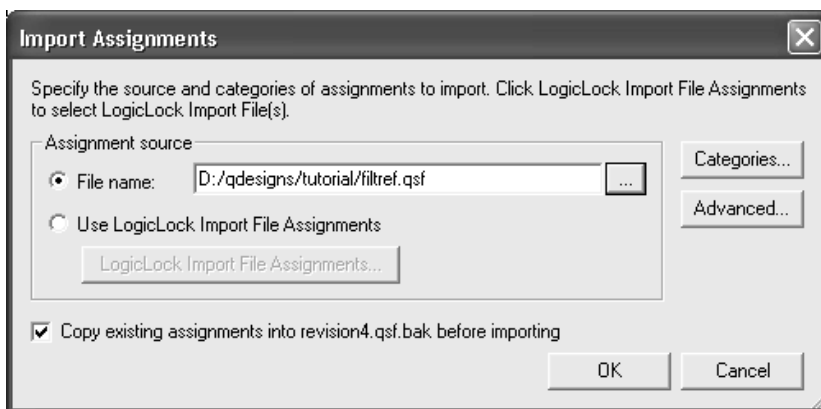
Import Assignments

Specify the source and categories of assignments to import. Click LogicLock Import File Assignments to select LogicLock Import File(s).

Assignment source

File name: D:/qdesigns/tutorial/filtref.qsf ...

Use LogicLock Import File Assignments

LogicLock Import File Assignments...

Categories...

Advanced...

Copy existing assignments into revision4.qsf.bak before importing

OK

Cancel